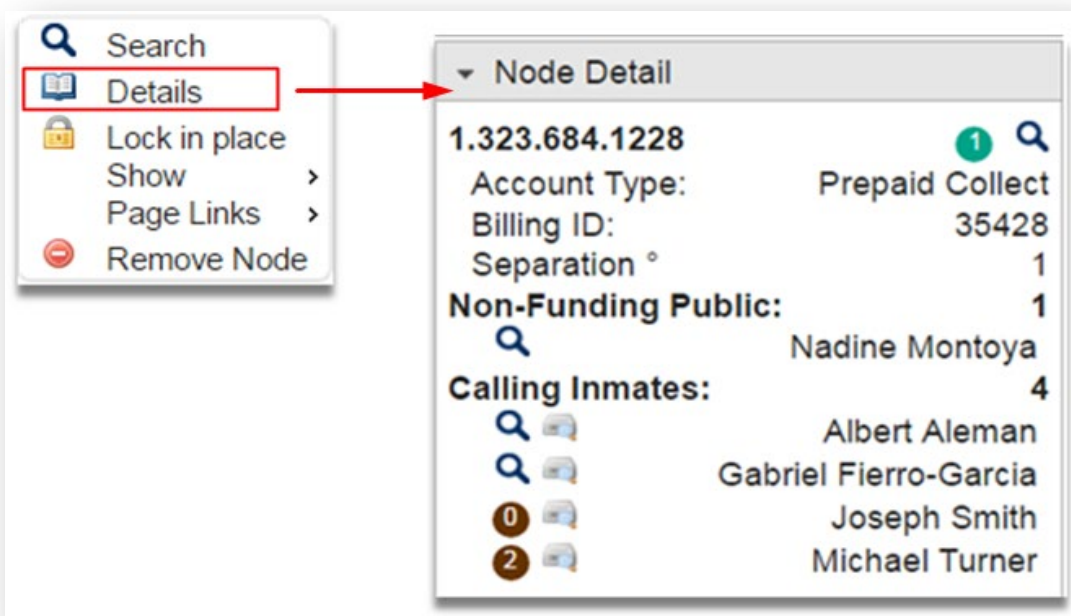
Search
Details
Lock in place
Show ›
Page Links ›
Remove Node

Node Detail

1.323.684.1228 1

| | |
|---|---|
| Account Type: | Prepaid Collect |
| Billing ID: | 35428 |
| Separation ° | 1 |
| **Non-Funding Public:** | **1** |
| | Nadine Montoya |
| **Calling Inmates:** | **4** |
| | Albert Aleman |
| | Gabriel Fierro-Garcia |
| 0 | Joseph Smith |
| 2 | Michael Turner |